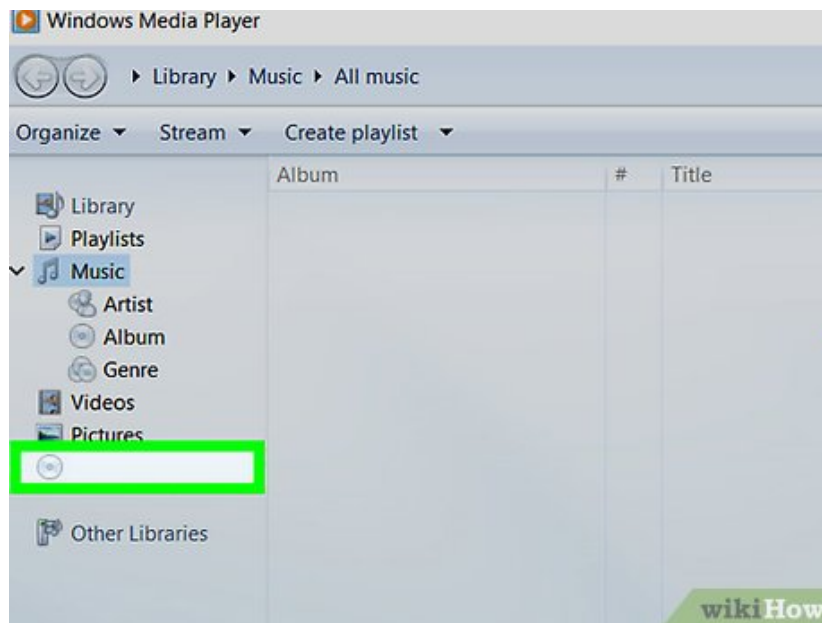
Windows Media Player

▸ Library ▸ Music ▸ All music

Organize ▾ Stream ▾ Create playlist ▾

| Album | # | Title |
|---|---|---|

Library
Playlists
Music
Artist
Album
Genre
Videos
Pictures

Other Libraries

wikiHow